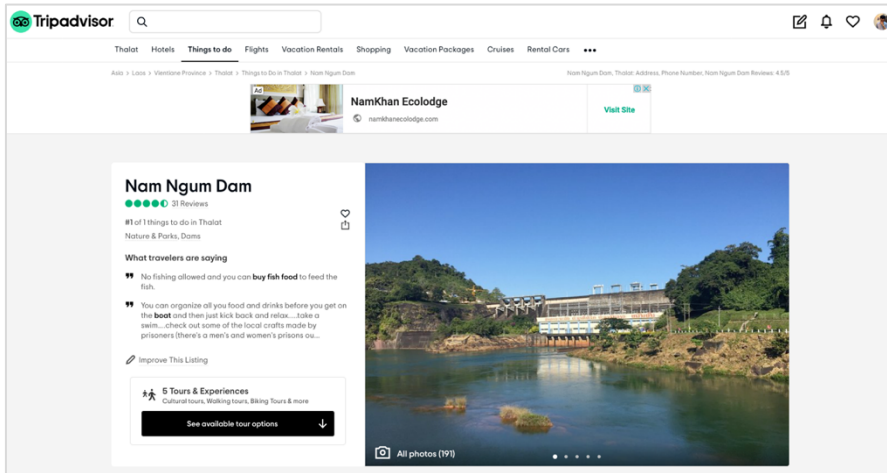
Tripadvisor

Thalat Hotels Things to do Flights Vacation Rentals Shopping Vacation Packages Cruises Rental Cars •••

Asia > Laos > Vientiane Province > Thalat > Things to Do in Thalat > Nam Ngum Dam

Nam Ngum Dam, Thalat: Address, Phone Number, Nam Ngum Dam Reviews: 4.5/5

Ad
NamKhan Ecolodge
namkhanecolodge.com
Visit Site

Nam Ngum Dam
31 Reviews
#1 of 1 things to do in Thalat
Nature & Parks, Dams

What travelers are saying

No fishing allowed and you can buy fish food to feed the fish.

You can organize all you food and drinks before you get on the boat and then just kick back and relax.....take a swim....check out some of the local crafts made by prisoners (there's a men's and women's prisons ou...

Improve This Listing

5 Tours & Experiences
Cultural tours, Walking tours, Biking Tours & more

See available tour options

All photos (191)